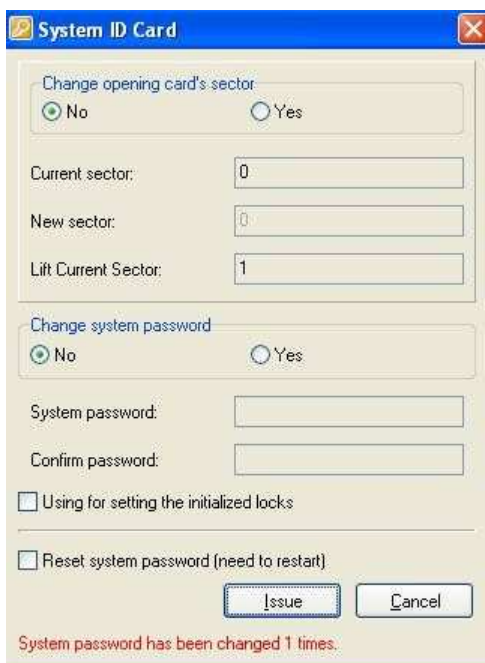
System ID Card

Change opening card's sector
No
Yes

Current sector: 0

New sector: 0

Lift Current Sector: 1

Change system password
No
Yes

System password:

Confirm password:

Using for setting the initialized locks

Reset system password (need to restart)

Issue
Cancel

System password has been changed 1 times.